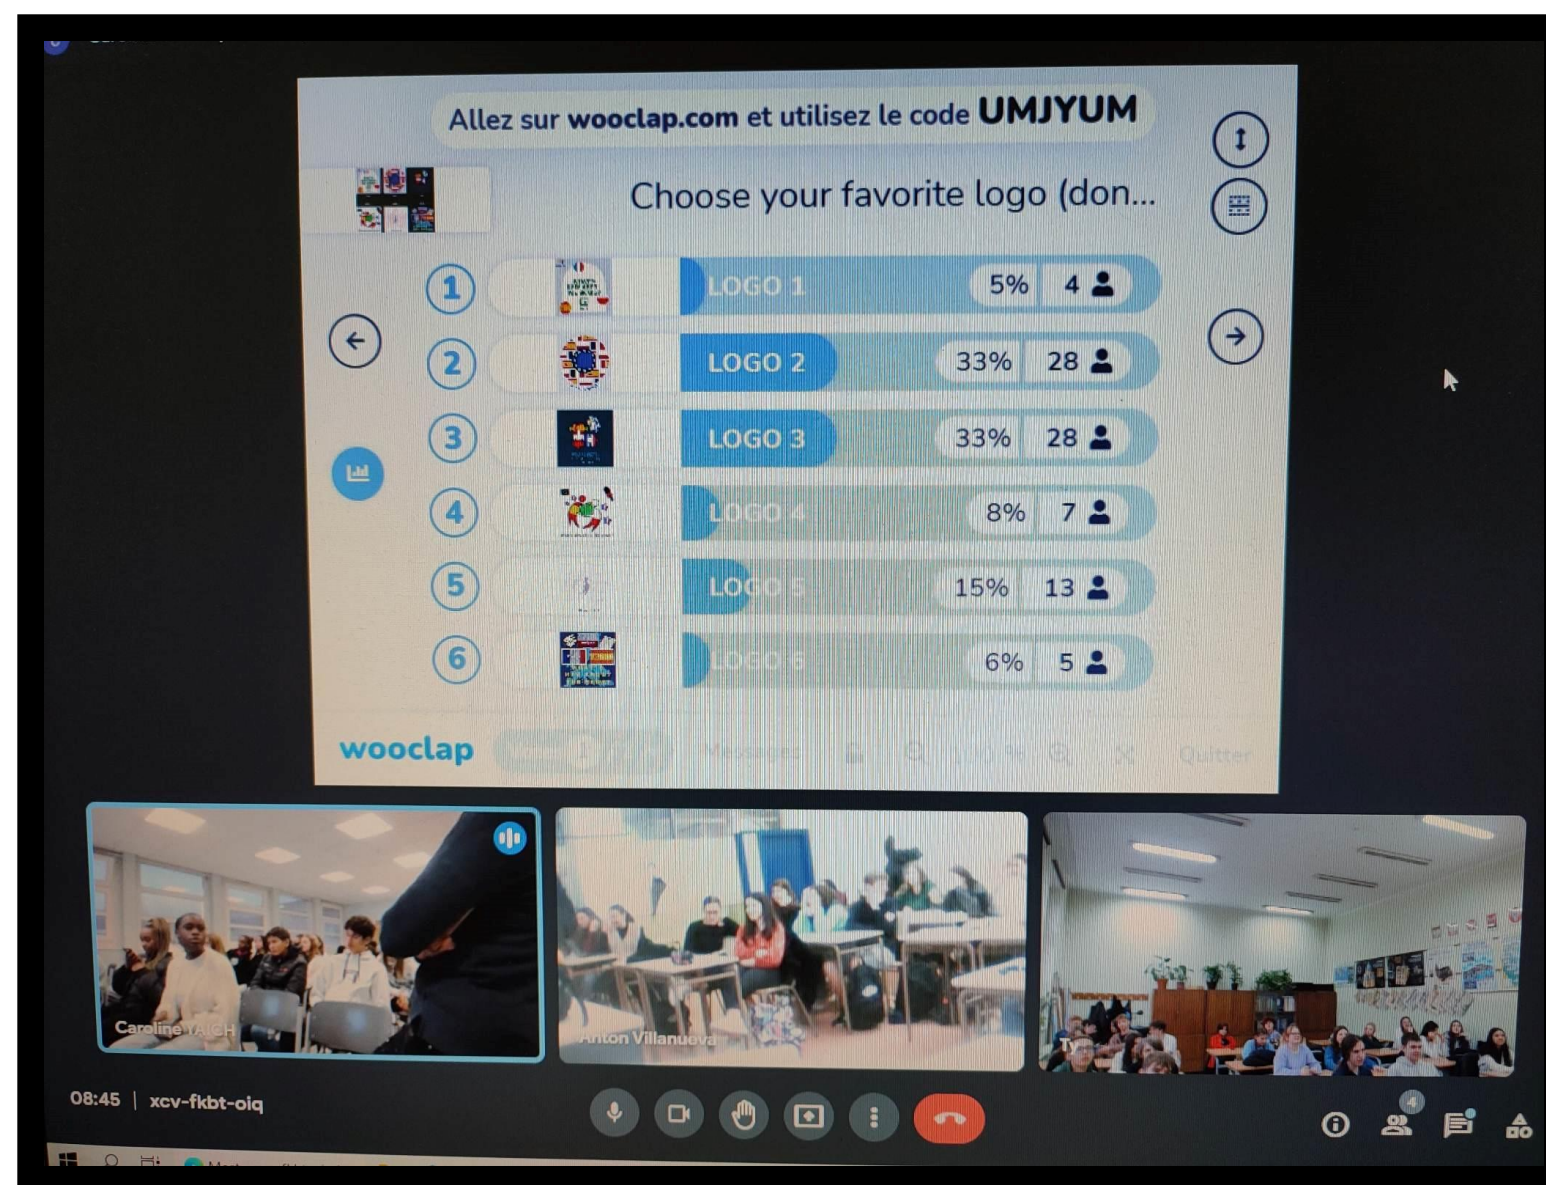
Allez sur wooclap.com et utilisez le code UMJYUM

Choose your favorite logo (don...

| | | | | |
|---|---|---|---|---|
| 1 | LOGO 1 | 5% | 4 |
| 2 | LOGO 2 | 33% | 28 |
| 3 | LOGO 3 | 33% | 28 |
| 4 | LOGO 4 | 8% | 7 |
| 5 | LOGO 5 | 15% | 13 |
| 6 | LOGO 6 | 6% | 5 |

wooclap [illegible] Messages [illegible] Quitter

Caroline YAICH
Anton Villanueva

08:45 | xcv-fkbt-oiq

4